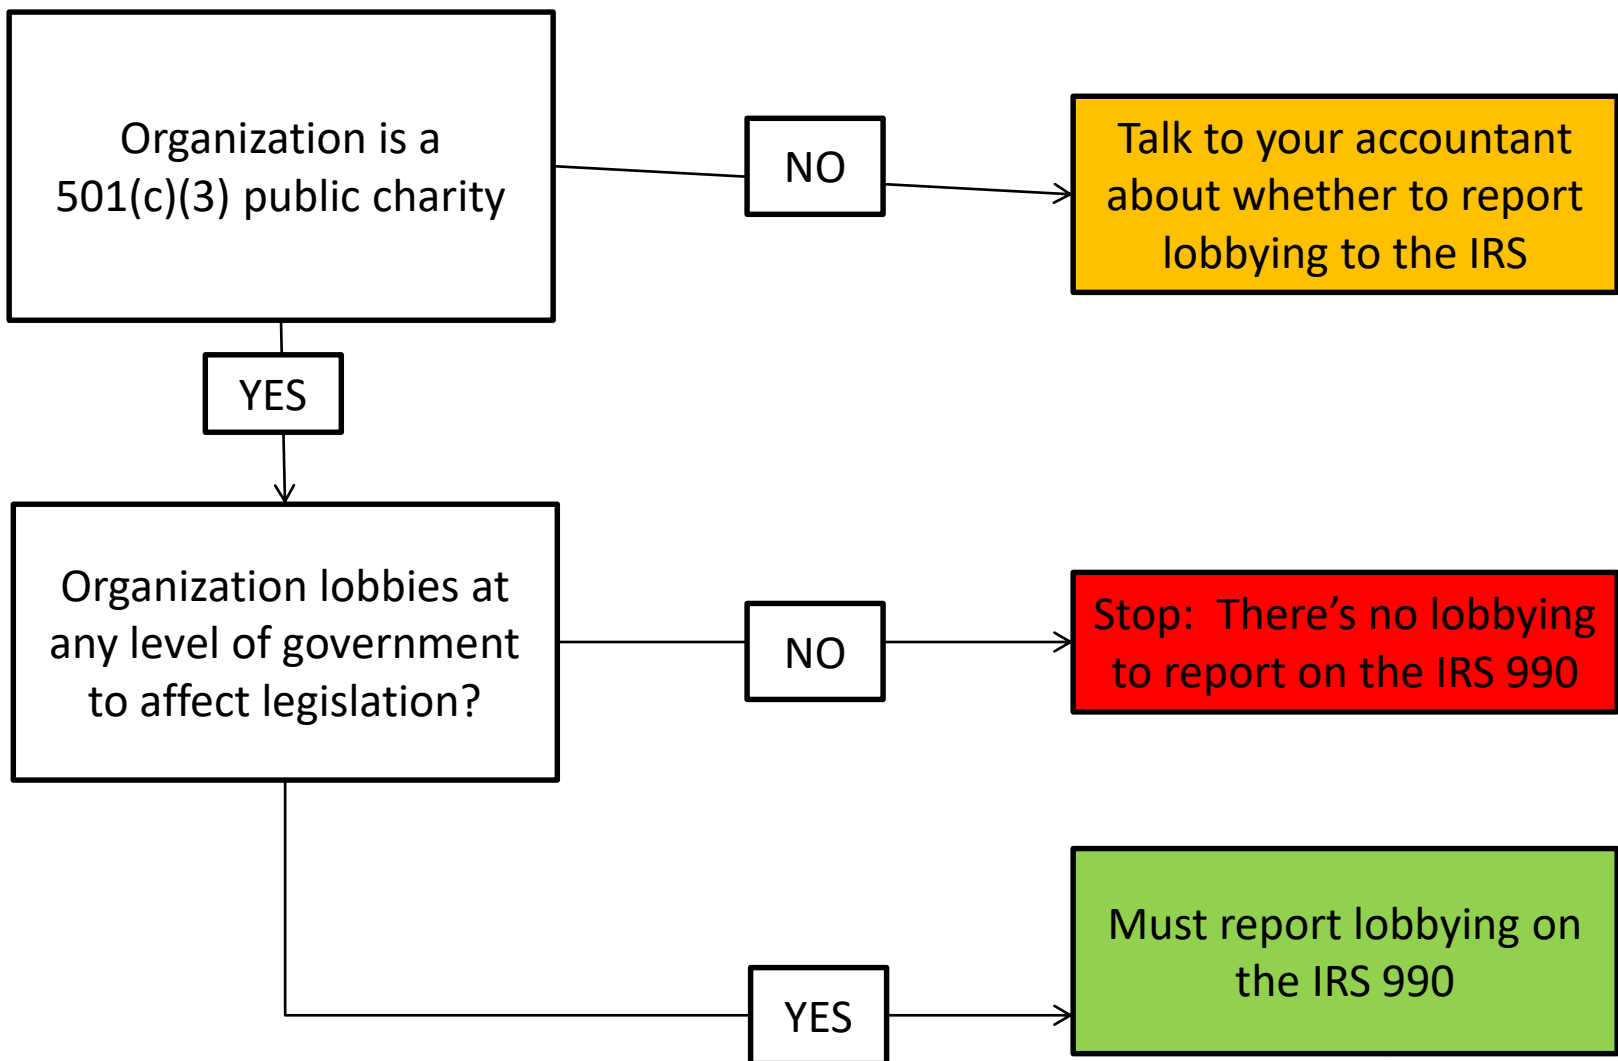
Organization is a 501(c)(3) public charity

NO

Talk to your accountant about whether to report lobbying to the IRS

YES

Organization lobbies at any level of government to affect legislation?

NO

Stop: There's no lobbying to report on the IRS 990

YES

Must report lobbying on the IRS 990